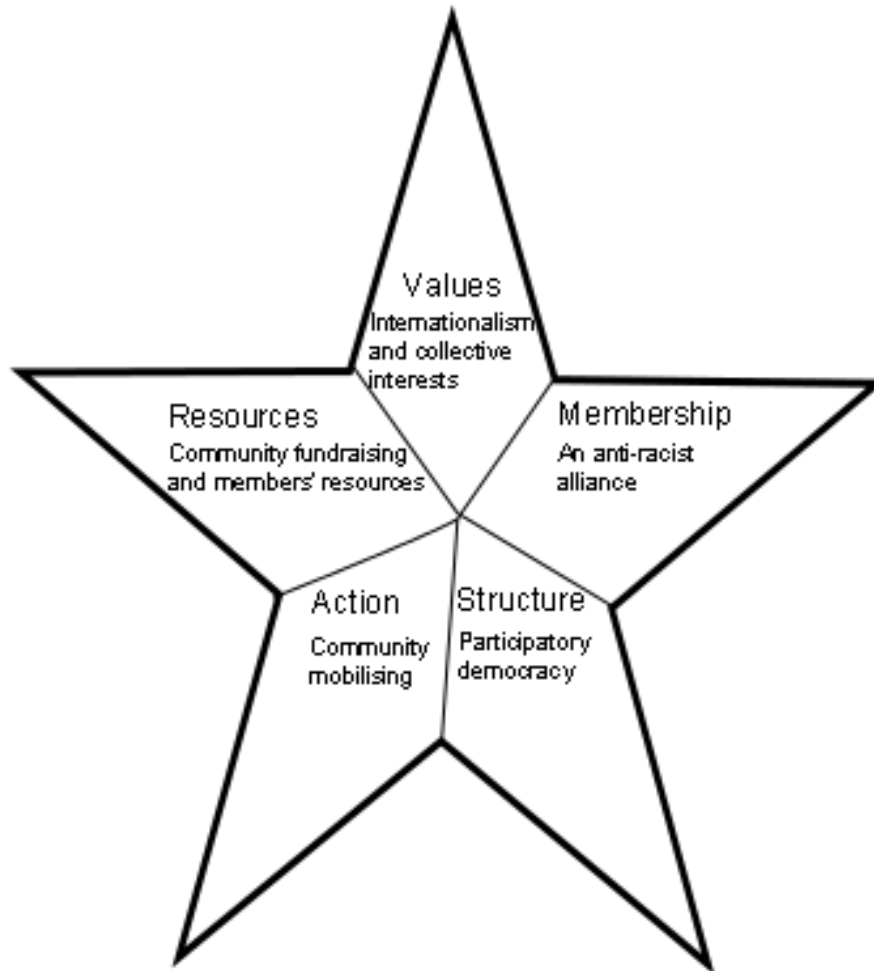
Values
Internationalism and collective interests

Resources
Community fundraising and members' resources

Membership
An anti-racist alliance

Action
Community mobilising

Structure
Participatory democracy